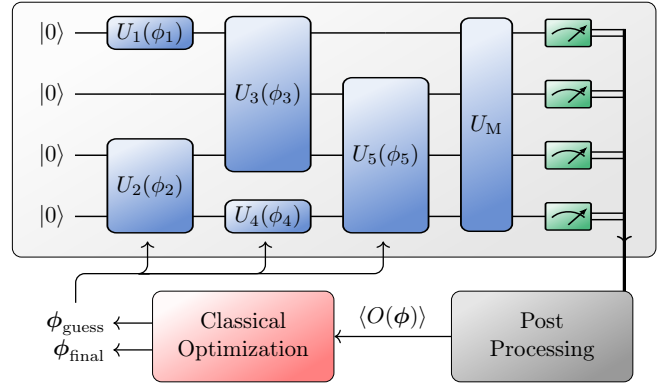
$|0\rangle$
$|0\rangle$
$|0\rangle$
$|0\rangle$

$U_1(\phi_1)$
$U_2(\phi_2)$
$U_3(\phi_3)$
$U_4(\phi_4)$
$U_5(\phi_5)$
$U_\mathrm{M}$

$\boldsymbol{\phi}_\mathrm{guess}$
$\boldsymbol{\phi}_\mathrm{final}$

Classical Optimization

$\langle O(\boldsymbol{\phi})\rangle$

Post Processing